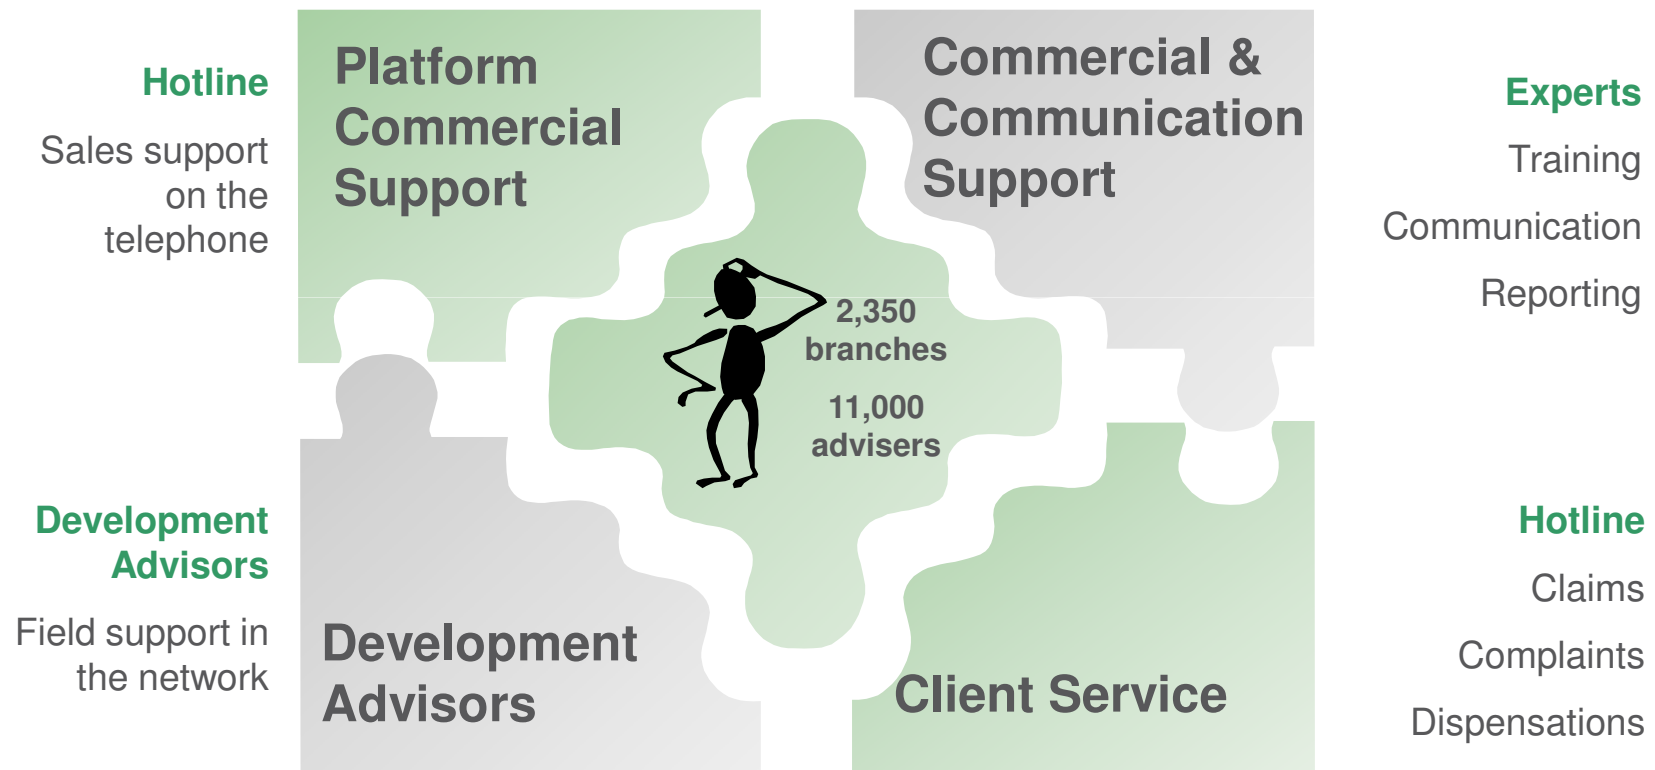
Hotline

Sales support on the telephone

Platform Commercial Support

Commercial & Communication Support

Experts

Training

Communication

Reporting

2,350 branches

11,000 advisers

Development Advisors

Field support in the network

Development Advisors

Client Service

Hotline

Claims

Complaints

Dispensations